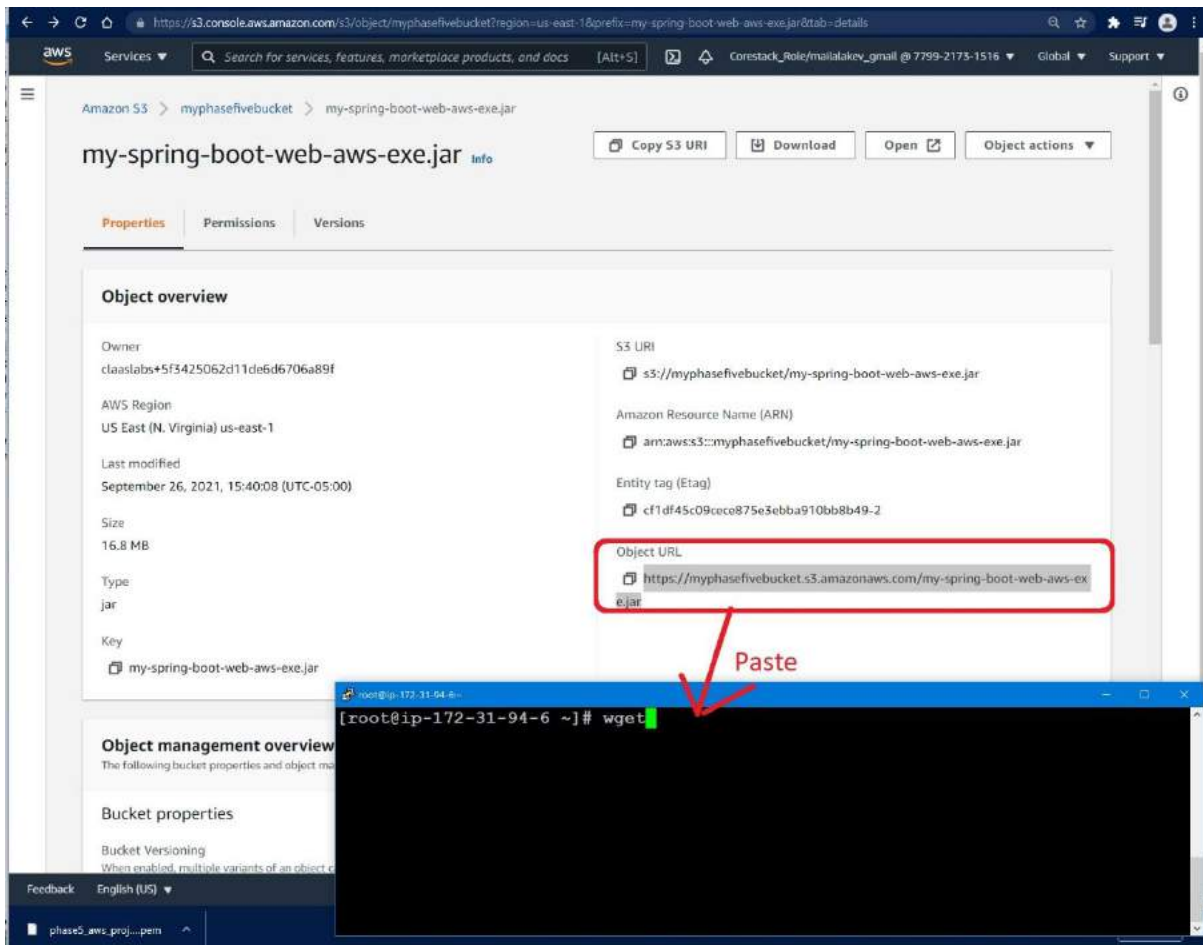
https://s3.console.aws.amazon.com/s3/object/myphasefivebucket?region=us-east-1&prefix=my-spring-boot-web-aws-exe.jar&tab=details

aws Services ▼ Search for services, features, marketplace products, and docs [Alt+S] Corestack_Role/mailalakev_gmail @ 7799-2173-1516 ▼ Global ▼ Support ▼

Amazon S3 > myphasefivebucket > my-spring-boot-web-aws-exe.jar

my-spring-boot-web-aws-exe.jar Info

Copy S3 URI Download Open Object actions ▼

Properties Permissions Versions

Object overview

Owner
claaslabs+5f3425062d11de6d6706a89f

AWS Region
US East (N. Virginia) us-east-1

Last modified
September 26, 2021, 15:40:08 (UTC-05:00)

Size
16.8 MB

Type
jar

Key
my-spring-boot-web-aws-exe.jar

S3 URI
s3://myphasefivebucket/my-spring-boot-web-aws-exe.jar

Amazon Resource Name (ARN)
arn:aws:s3:::myphasefivebucket/my-spring-boot-web-aws-exe.jar

Entity tag (Etag)
cf1df45c09cece875e3ebba910bb8b49-2

Object URL
https://myphasefivebucket.s3.amazonaws.com/my-spring-boot-web-aws-exe.jar

Paste

root@ip-172-31-94-6:~

[root@ip-172-31-94-6 ~]# wget

Object management overview
The following bucket properties and object ma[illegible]

Bucket properties

Bucket Versioning
When enabled, multiple variants of an object c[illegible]

Feedback English (US) ▼

phase5_aws_proj....pem ^